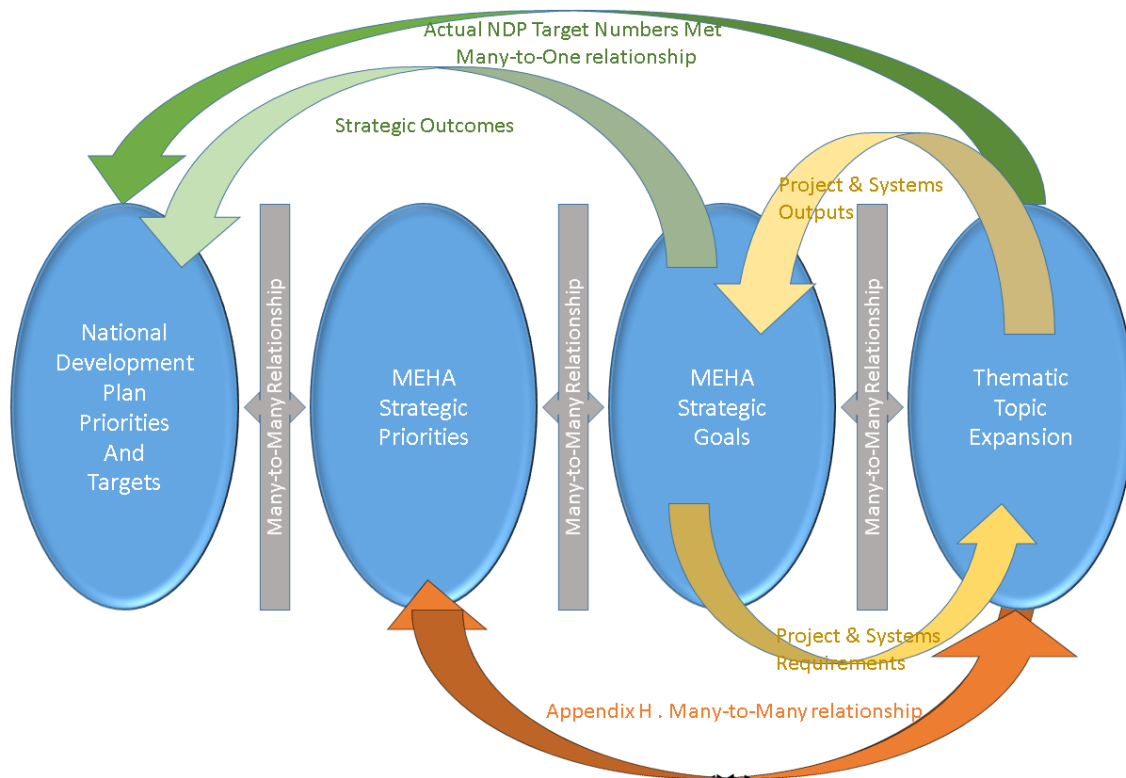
Actual NDP Target Numbers Met
Many-to-One relationship

Strategic Outcomes

Project & Systems Outputs

National Development Plan Priorities And Targets

Many-to-Many Relationship

MEHA Strategic Priorities

Many-to-Many Relationship

MEHA Strategic Goals

Many-to-Many Relationship

Thematic Topic Expansion

Project & Systems Requirements

Appendix H . Many-to-Many relationship